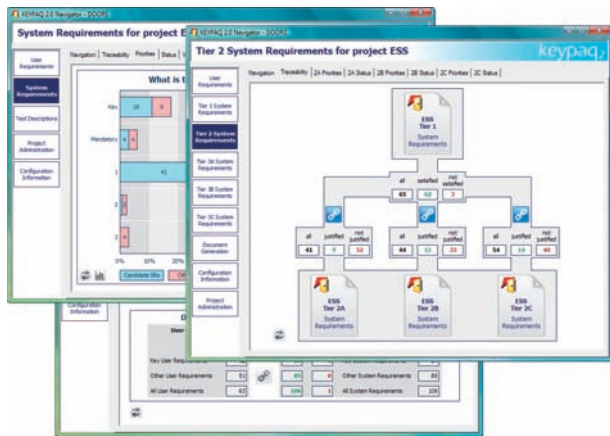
KEYPAQ 2.0 Navigator - DOORS

System Requirements for project E

User Requirements

System Requirements

Test Descriptions

Project Administration

Configuration Information

Navigation | Traceability | 2B Priorities | Status

What is t

Key

15

9

Mandatory

4

4

1

41

2

3

0%

10%

20%

Candidate Sta

Configuration Information

Key User Requirements

Other User Requirements

61

All User Requirements

62

89

4

Other System Requirements

80

All System Requirements

109

KEYPAQ 2.0 Navigator - DOORS

Tier 2 System Requirements for project ESS

keypaq

User Requirements

Tier 1 System Requirements

Tier 2 System Requirements

Tier 2A System Requirements

Tier 2B System Requirements

Tier 2C System Requirements

Document Generation

Configuration Information

Project Administration

Navigation | Traceability | 2A Priorities | 2A Status | 2B Priorities | 2B Status | 2C Priorities | 2C Status

ESS Tier 1

System Requirements

all

satisfied

not satisfied

65

62

3

all

justified

not justified

41

9

32

all

justified

not justified

44

11

33

all

justified

not justified

54

14

40

ESS Tier 2A

System Requirements

ESS Tier 2B

System Requirements

ESS Tier 2C

System Requirements